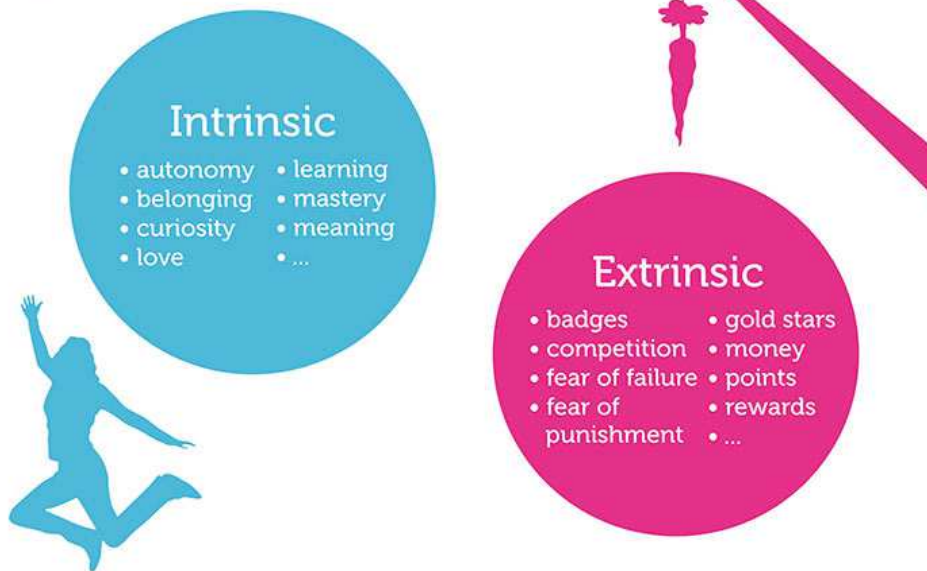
Intrinsic

• autonomy
• belonging
• curiosity
• love
• learning
• mastery
• meaning
• ...

Extrinsic

• badges
• competition
• fear of failure
• fear of punishment
• gold stars
• money
• points
• rewards
• ...